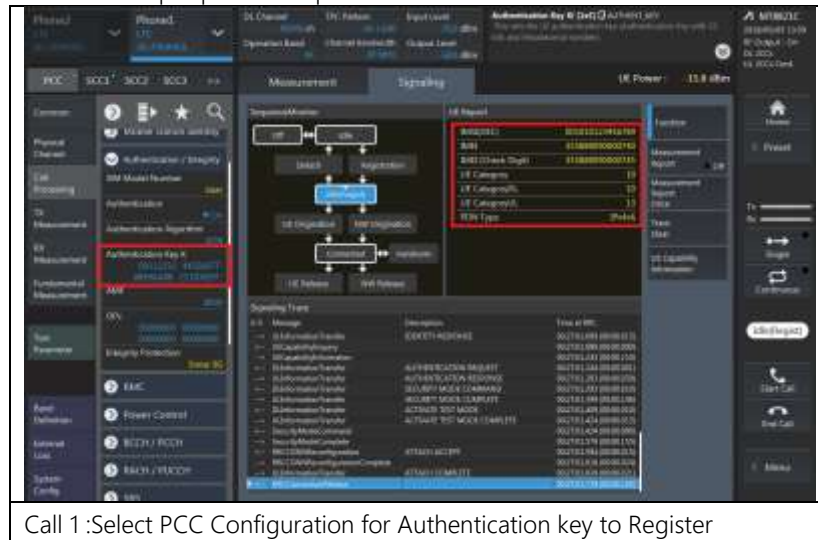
PCC SCC1 SCC2 SCC3 >>

Measurement Signaling

UE Power: -11.8 dBm

Common

Physical Channel

Call Processing

Tx Measurement

Rx Measurement

Fundamental Measurement

Test Parameter

Band Definition

External Loss

System Config

Authentication / Integrity

SIM Model Number

Authentication

Authentication Algorithm

Authentication Key K

AMF

OPc

Integrity Protection

EMC

Power Control

BCCH / PCCH

RACH / PUCCH

Sequence Monitor

Off

Idle

Detach

Registration

Idle(Regist)

UE Origination

NW Origination

Connected

Handover

UE Release

NW Release

UE Report

IMSI

IMEI

IMEI (Check Digit)

UE Category

UE CategoryDL

UE CategoryUL

PDN Type

Signaling Trace

Message

Description

Time at MC

ULInformationTransfer

DLInformationTransfer

UECapabilityEnquiry

UECapabilityInformation

AUTHENTICATION REQUEST

AUTHENTICATION RESPONSE

SECURITY MODE COMMAND

SECURITY MODE COMPLETE

ACTIVATE TEST MODE

ACTIVATE TEST MODE COMPLETE

SecurityModeCommand

SecurityModeComplete

RRCConnectionReconfiguration

RRCConnectionReconfigurationComplete

ATTACH ACCEPT

ATTACH COMPLETE

RRCConnectionRelease

Function

Measurement Report

Measurement Report Once

Trace Clear

UE Capability Information

Home

Preset

Single

Continuous

Idle(Regist)

Start Call

End Call

Menu

Call 1 :Select PCC Configuration for Authentication key to Register